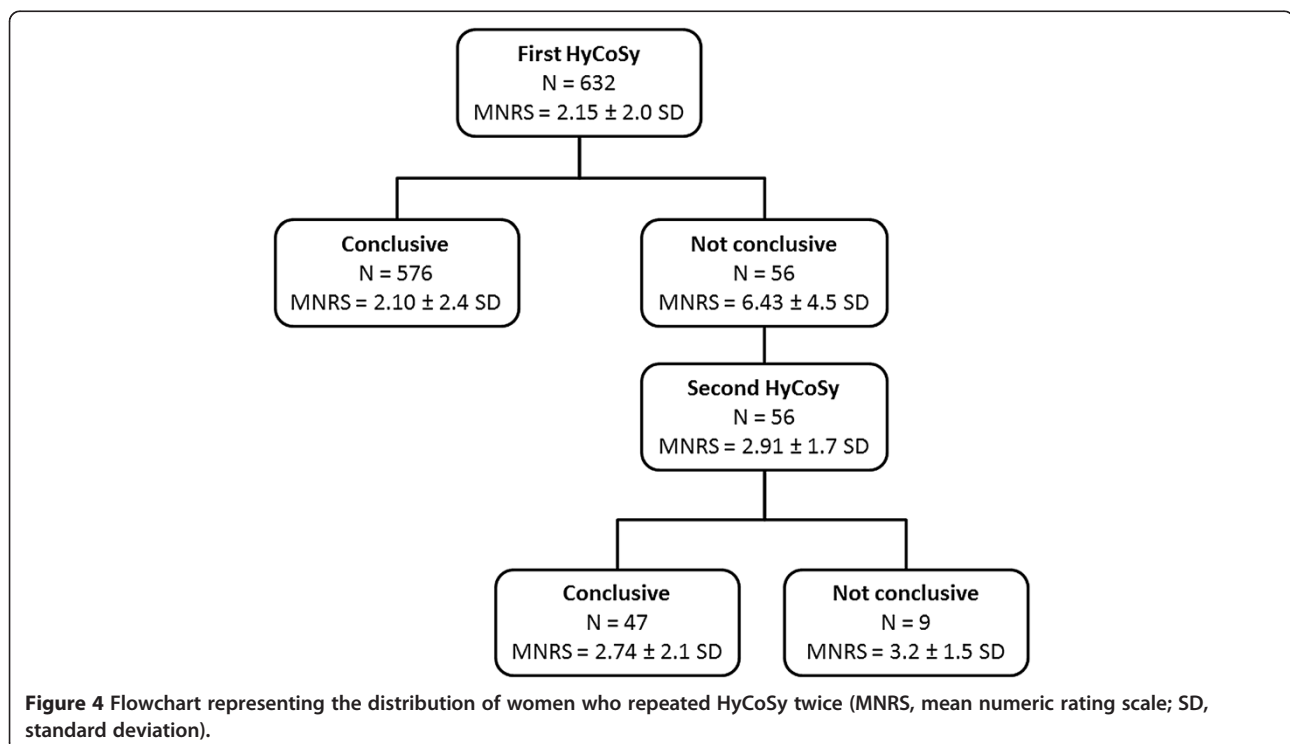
**First HyCoSy**
N = 632
MNRS = 2.15 ± 2.0 SD

**Conclusive**
N = 576
MNRS = 2.10 ± 2.4 SD

**Not conclusive**
N = 56
MNRS = 6.43 ± 4.5 SD

**Second HyCoSy**
N = 56
MNRS = 2.91 ± 1.7 SD

**Conclusive**
N = 47
MNRS = 2.74 ± 2.1 SD

**Not conclusive**
N = 9
MNRS = 3.2 ± 1.5 SD

**Figure 4 Flowchart representing the distribution of women who repeated HyCoSy twice (MNRS, mean numeric rating scale; SD, standard deviation).**